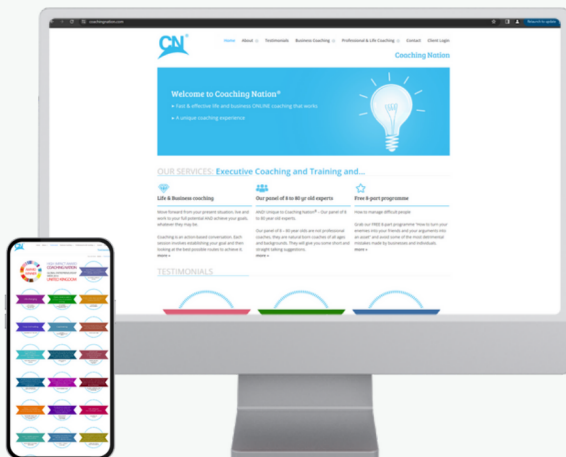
coachingnation.com

CN®

Home About Testimonials Business Coaching Professional & Life Coaching Contact Client Login

Coaching Nation

Welcome to Coaching Nation®

• Fast & effective life and business ONLINE coaching that works

• A unique coaching experience

OUR SERVICES: Executive Coaching and Training and...

Life & Business coaching

Move forward from your present situation: live and work to your full potential and achieve your goals, whatever they may be.

Coaching is an action-based conversation. Each session involves establishing your goal and then looking at the best possible routes to achieve it.

more »

Our panel of 8 to 80 yr old experts

AND! Unique to Coaching Nation® – Our panel of 8 to 80 year old experts.

Our panel of 8 – 80 year olds are not professional coaches; they are natural born coaches of all ages and backgrounds. They will give you some short and straight talking suggestions.

more »

Free 8-part programme

How to manage difficult people

Grab our FREE 8-part programme 'How to turn your enemies into your friends and your arguments into an asset' and avoid some of the most detrimental mistakes made by businesses and individuals.

more »

TESTIMONIALS

CN

COACHNATION

UNITED KINGDOM